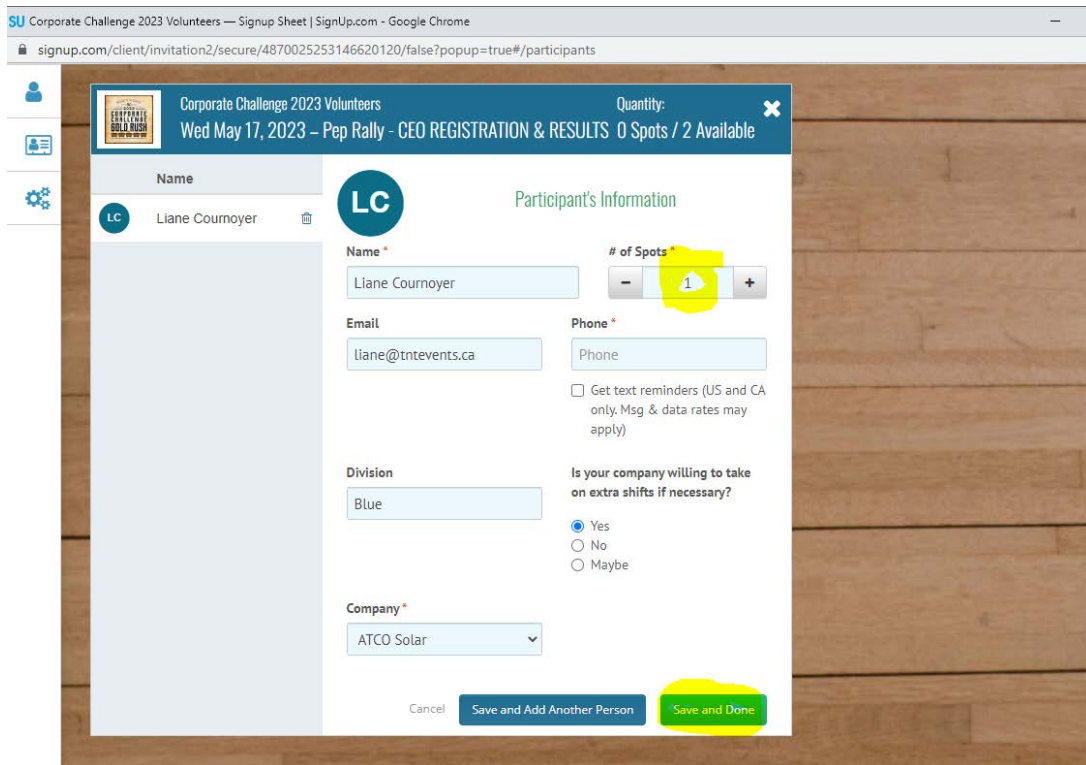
SU Corporate Challenge 2023 Volunteers — Signup Sheet | SignUp.com - Google Chrome

signup.com/client/invitation2/secure/4870025253146620120/false?popup=true#/participants

CORPORATE CHALLENGE GOLD RUSH

Corporate Challenge 2023 Volunteers
Wed May 17, 2023 – Pep Rally - CEO REGISTRATION & RESULTS

Quantity:
0 Spots / 2 Available

Name

LC Liane Cournoyer

LC

Participant's Information

Name *
Liane Cournoyer

# of Spots *
−
1
+

Email
liane@tntevents.ca

Phone *
Phone

Get text reminders (US and CA only. Msg & data rates may apply)

Division
Blue

Is your company willing to take on extra shifts if necessary?
Yes
No
Maybe

Company *
ATCO Solar

Cancel
Save and Add Another Person
Save and Done